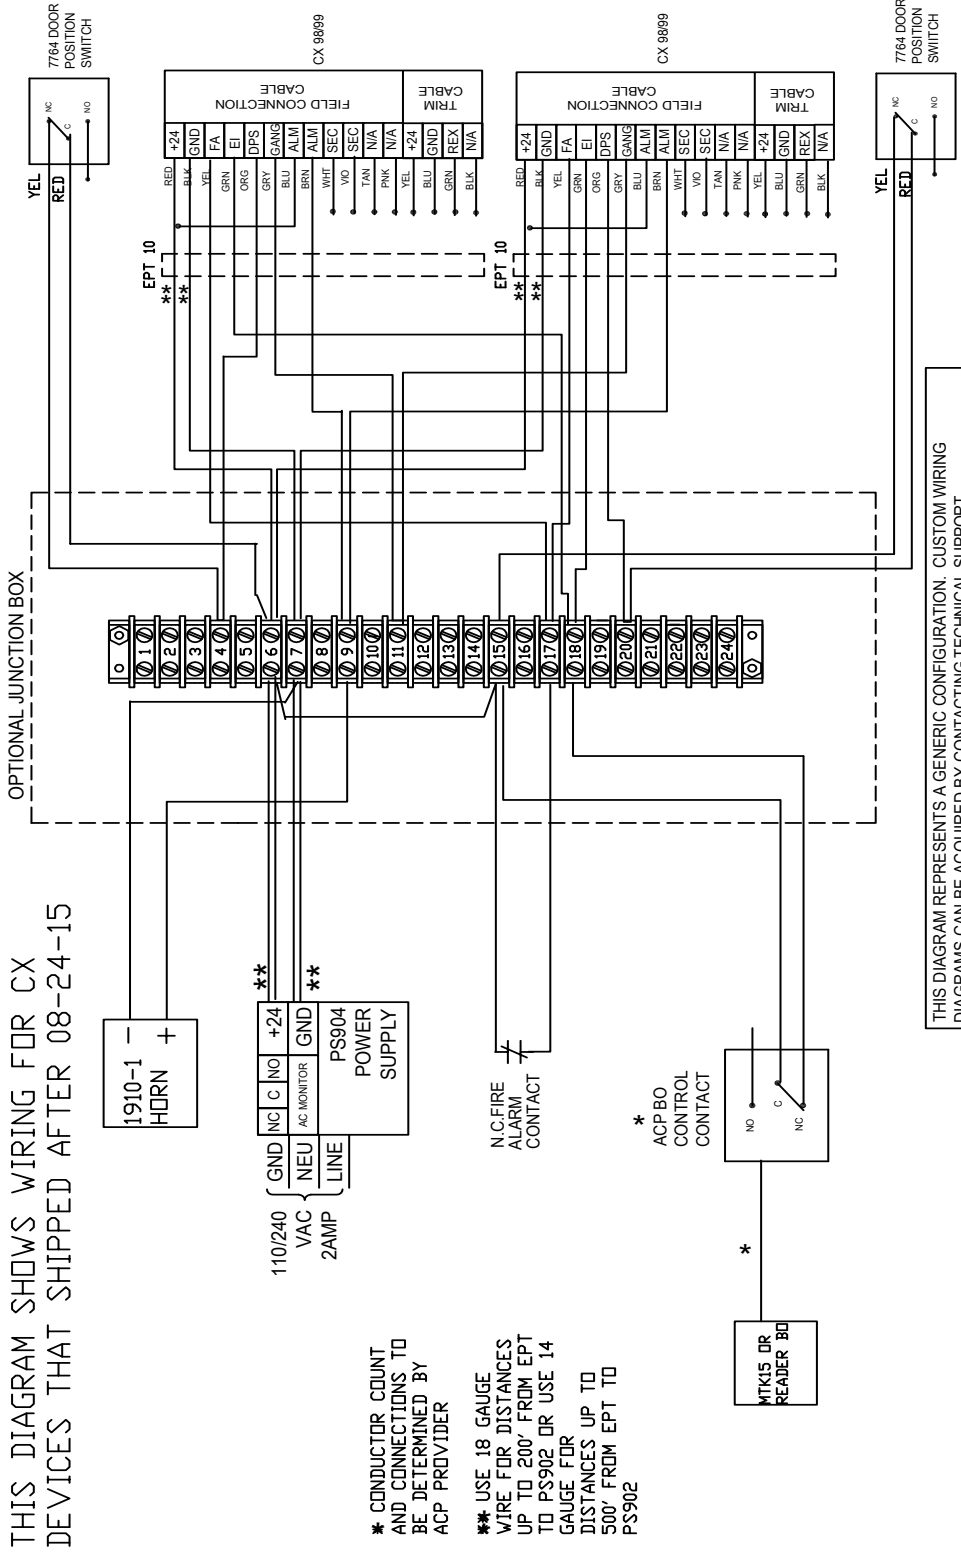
THIS DIAGRAM SHOWS WIRING FOR CX DEVICES THAT SHIPPED AFTER 08-24-15

∗ CONDUCTOR COUNT AND CONNECTIONS TO BE DETERMINED BY ACP PROVIDER

∗∗ USE 18 GAUGE WIRE FOR DISTANCES UP TO 200' FROM EPT TO PS902 OR USE 14 GAUGE FOR DISTANCES UP TO 500' FROM EPT TO PS902

1910-1 HORN
−
+

110/240 VAC 2AMP
GND
NEU
LINE

NC C NO
AC MONITOR
+24
GND
PS904 POWER SUPPLY
∗∗
∗∗

N.C.FIRE ALARM CONTACT

∗
ACP BO CONTROL CONTACT
NO
C
NC

∗
MTK15 OR READER BO

OPTIONAL JUNCTION BOX

1 2 3 4 5 6 7 8 9 10 11 12 13 14 15 16 17 18 19 20 21 22 23 24

THIS DIAGRAM REPRESENTS A GENERIC CONFIGURATION. CUSTOM WIRING DIAGRAMS CAN BE ACQUIRED BY CONTACTING TECHNICAL SUPPORT

7764 DOOR POSITION SWITCH
NC
C
NO
YEL
RED

CX 98/99
FIELD CONNECTION CABLE
TRIM CABLE
+24 GND FA EI DPS GANG ALM ALM SEC SEC N/A N/A +24 GND REX N/A
RED BLK YEL GRN ORG GRY BLU BRN WHT VIO TAN PNK YEL BLU GRN BLK

EPT 10
∗∗
∗∗

CX 98/99
FIELD CONNECTION CABLE
TRIM CABLE
+24 GND FA EI DPS GANG ALM ALM SEC SEC N/A N/A +24 GND REX N/A
RED BLK YEL GRN ORG GRY BLU BRN WHT VIO TAN PNK YEL BLU GRN BLK

EPT 10
∗∗
∗∗

7764 DOOR POSITION SWITCH
NC
C
NO
YEL
RED